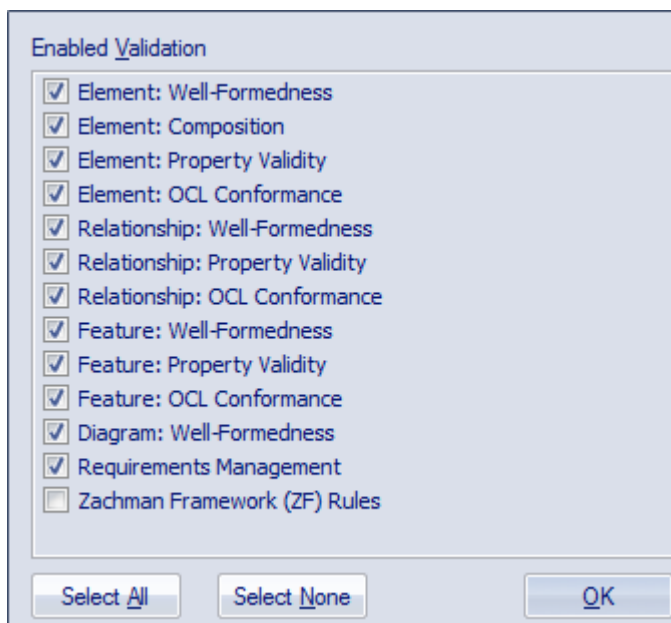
Enabled Validation

☑ Element: Well-Formedness
☑ Element: Composition
☑ Element: Property Validity
☑ Element: OCL Conformance
☑ Relationship: Well-Formedness
☑ Relationship: Property Validity
☑ Relationship: OCL Conformance
☑ Feature: Well-Formedness
☑ Feature: Property Validity
☑ Feature: OCL Conformance
☑ Diagram: Well-Formedness
☑ Requirements Management
☐ Zachman Framework (ZF) Rules

Select All
Select None
OK